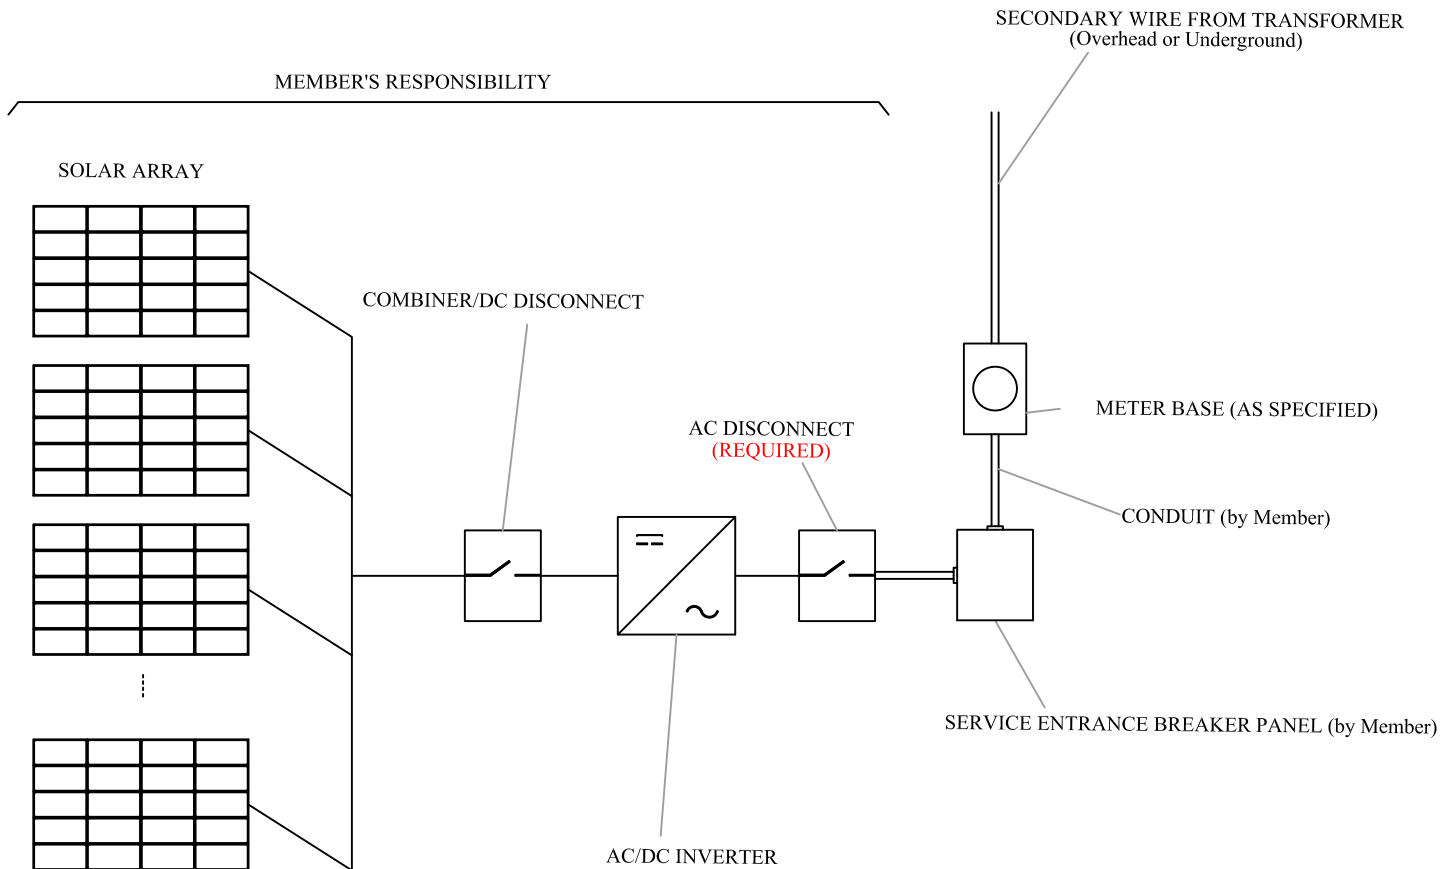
SECONDARY WIRE FROM TRANSFORMER
(Overhead or Underground)

MEMBER'S RESPONSIBILITY

SOLAR ARRAY

COMBINER/DC DISCONNECT

METER BASE (AS SPECIFIED)

AC DISCONNECT
(REQUIRED)

CONDUIT (by Member)

SERVICE ENTRANCE BREAKER PANEL (by Member)

AC/DC INVERTER